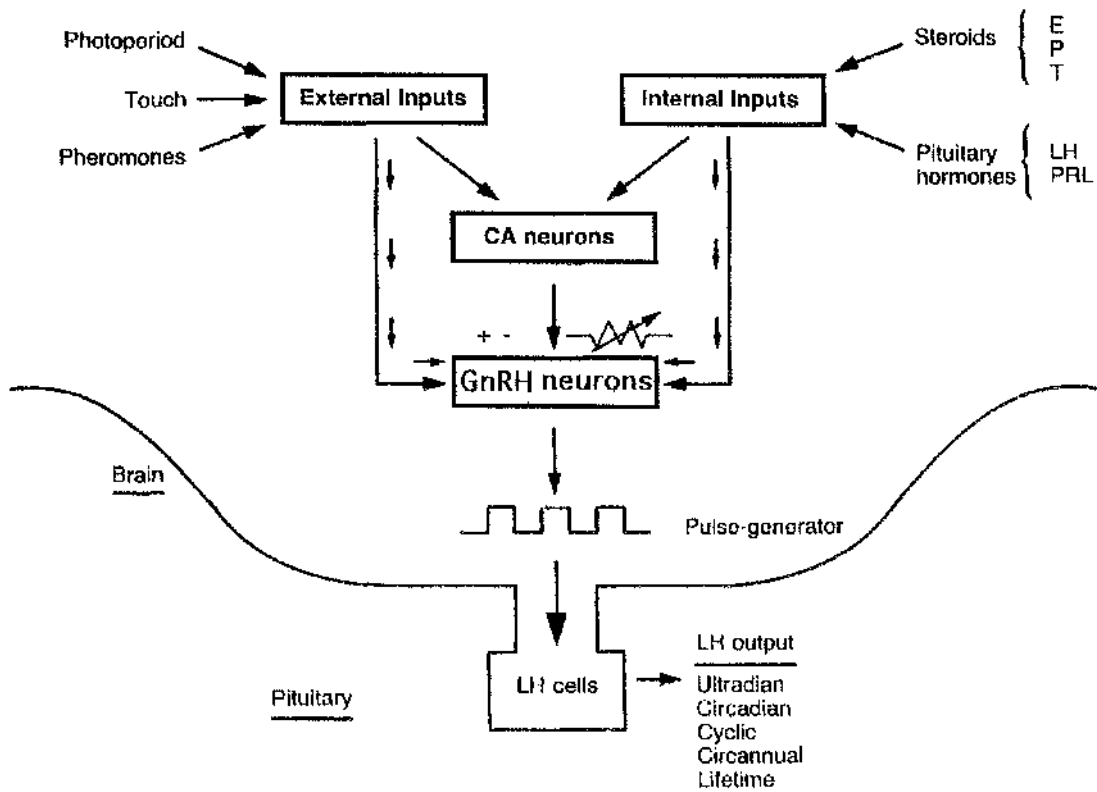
Photoperiod
Touch
Pheromones
External Inputs
Internal Inputs
Steroids
E
P
T
Pituitary hormones
LH
PRL
CA neurons
+ -
GnRH neurons
Brain
Pulse-generator
Pituitary
LH cells
LH output
Ultradian
Circadian
Cyclic
Circannual
Lifetime